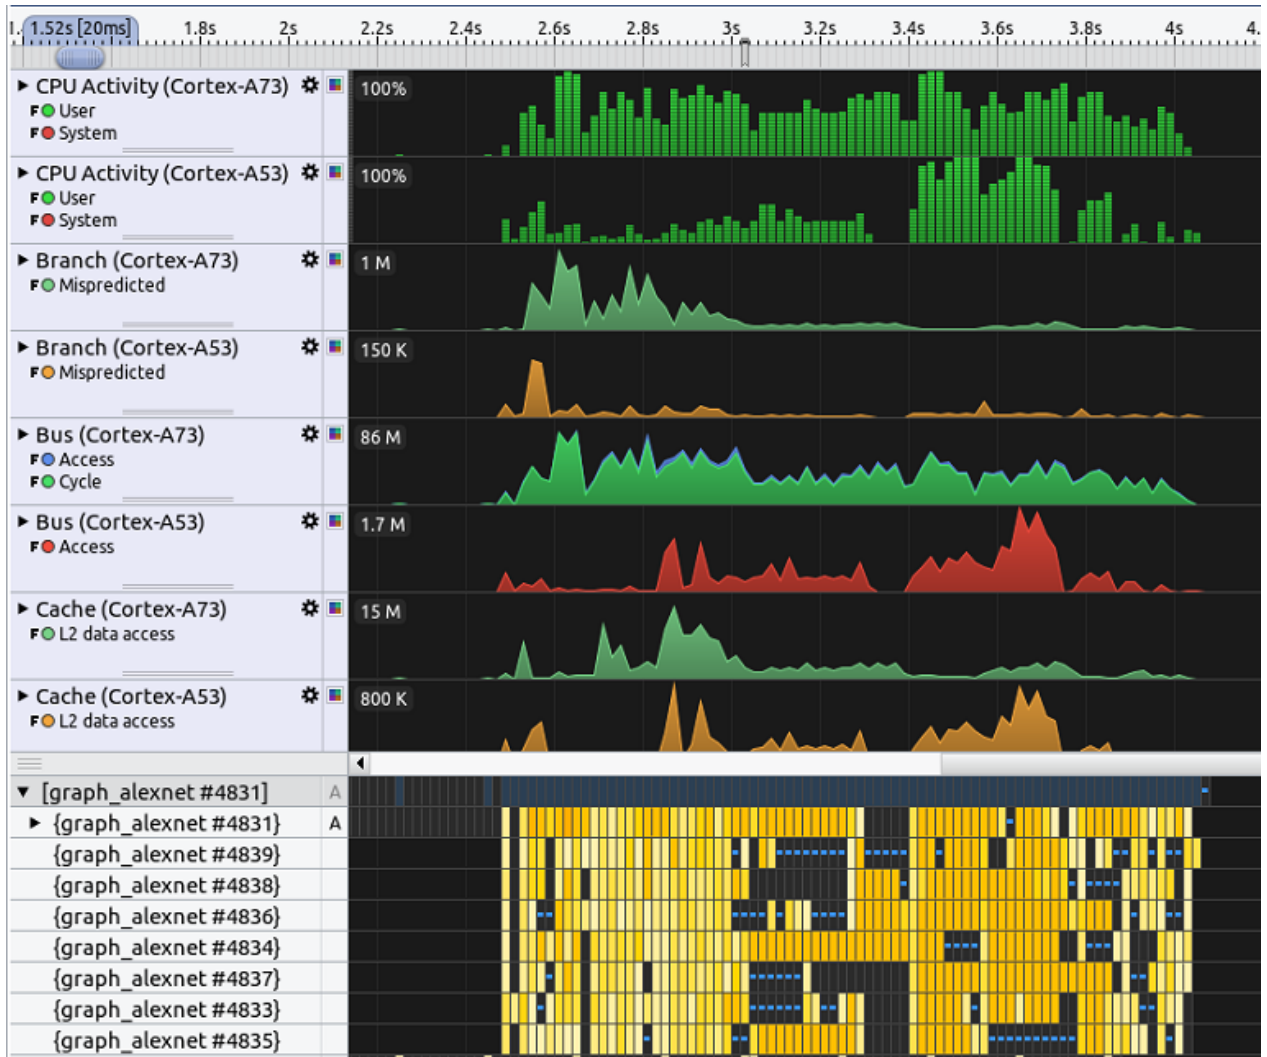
1. 1.52s [20ms] 1.8s 2s 2.2s 2.4s 2.6s 2.8s 3s 3.2s 3.4s 3.6s 3.8s 4s 4.

CPU Activity (Cortex-A73)
F User
F System
100%

CPU Activity (Cortex-A53)
F User
F System
100%

Branch (Cortex-A73)
F Mispredicted
1 M

Branch (Cortex-A53)
F Mispredicted
150 K

Bus (Cortex-A73)
F Access
F Cycle
86 M

Bus (Cortex-A53)
F Access
1.7 M

Cache (Cortex-A73)
F L2 data access
15 M

Cache (Cortex-A53)
F L2 data access
800 K

[graph_alexnet #4831] A
{graph_alexnet #4831} A
{graph_alexnet #4839}
{graph_alexnet #4838}
{graph_alexnet #4836}
{graph_alexnet #4834}
{graph_alexnet #4837}
{graph_alexnet #4833}
{graph_alexnet #4835}